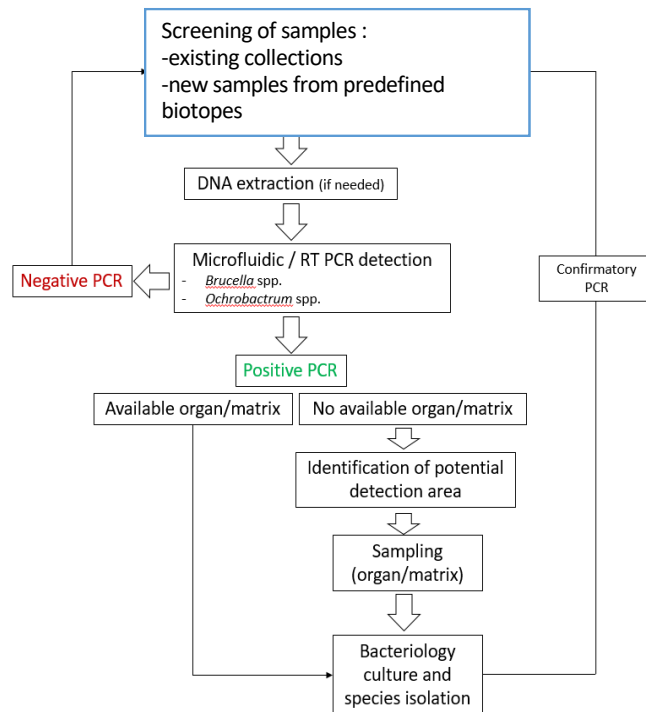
Screening of samples :
-existing collections
-new samples from predefined biotopes

DNA extraction (if needed)

Microfluidic / RT PCR detection
- *Brucella* spp.
- *Ochrobactrum* spp.

Negative PCR

Confirmatory PCR

Positive PCR

Available organ/matrix

No available organ/matrix

Identification of potential detection area

Sampling (organ/matrix)

Bacteriology culture and species isolation